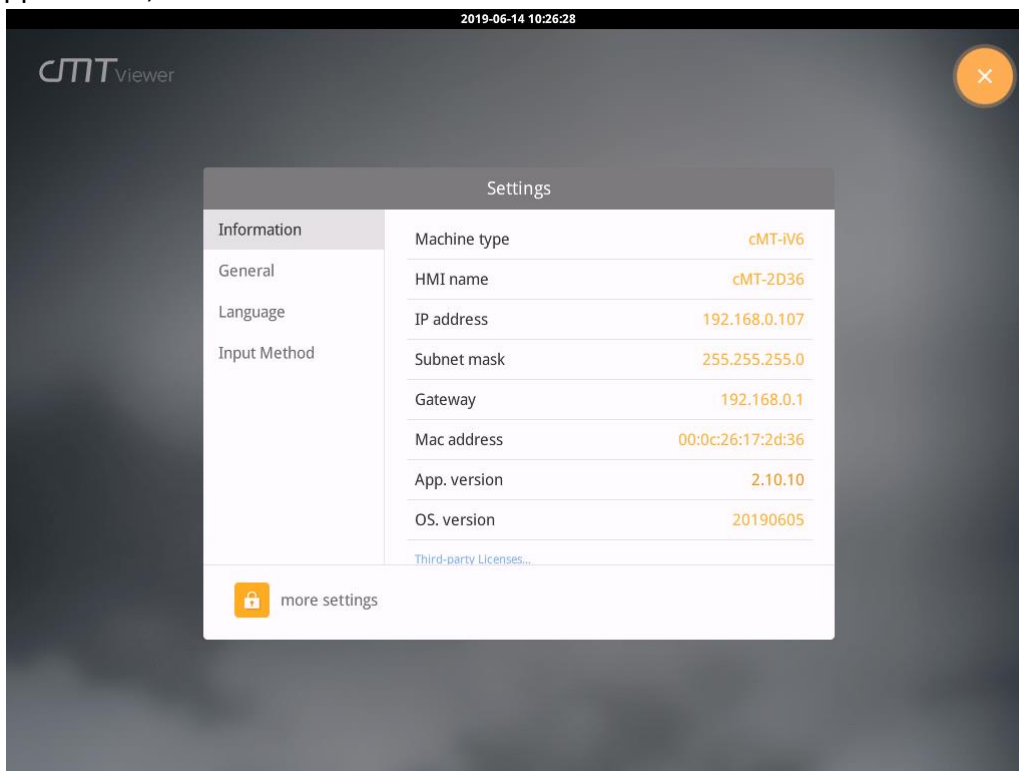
2019-06-14 10:26:28

cMT Viewer

×

Settings

Information
General
Language
Input Method

| | |
|---|---|
| Machine type | cMT-iV6 |
| HMI name | cMT-2D36 |
| IP address | 192.168.0.107 |
| Subnet mask | 255.255.255.0 |
| Gateway | 192.168.0.1 |
| Mac address | 00:0c:26:17:2d:36 |
| App. version | 2.10.10 |
| OS. version | 20190605 |

Third-party Licenses...

more settings